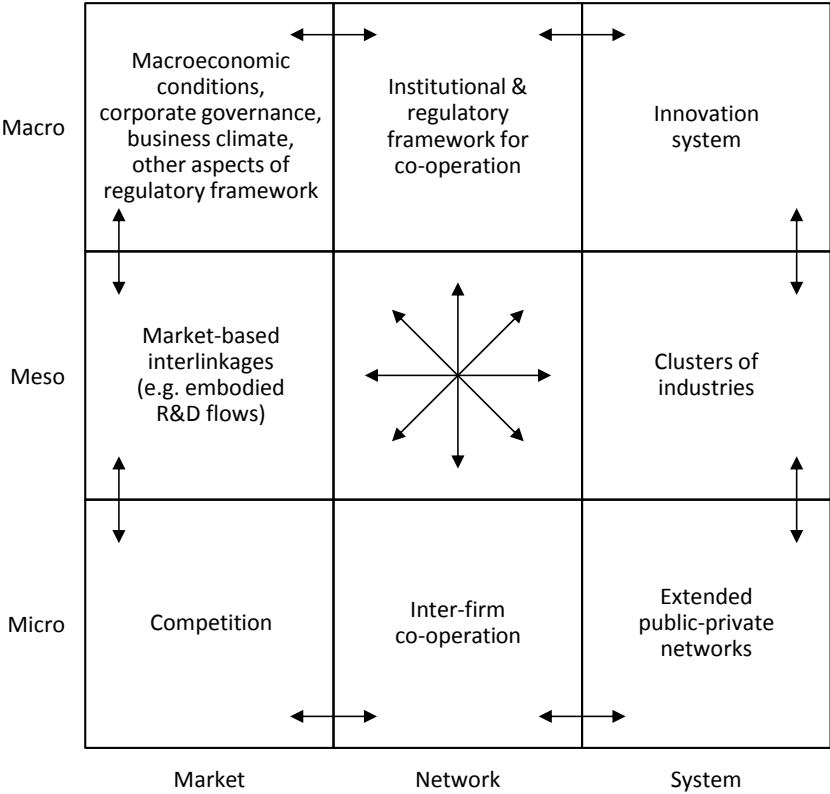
| | Market | Network | System |
|---|---|---|---|
| Macro | Macroeconomic conditions, corporate governance, business climate, other aspects of regulatory framework | Institutional & regulatory framework for co-operation | Innovation system |
| Meso | Market-based interlinkages (e.g. embodied R&D flows) | | Clusters of industries |
| Micro | Competition | Inter-firm co-operation | Extended public-private networks |